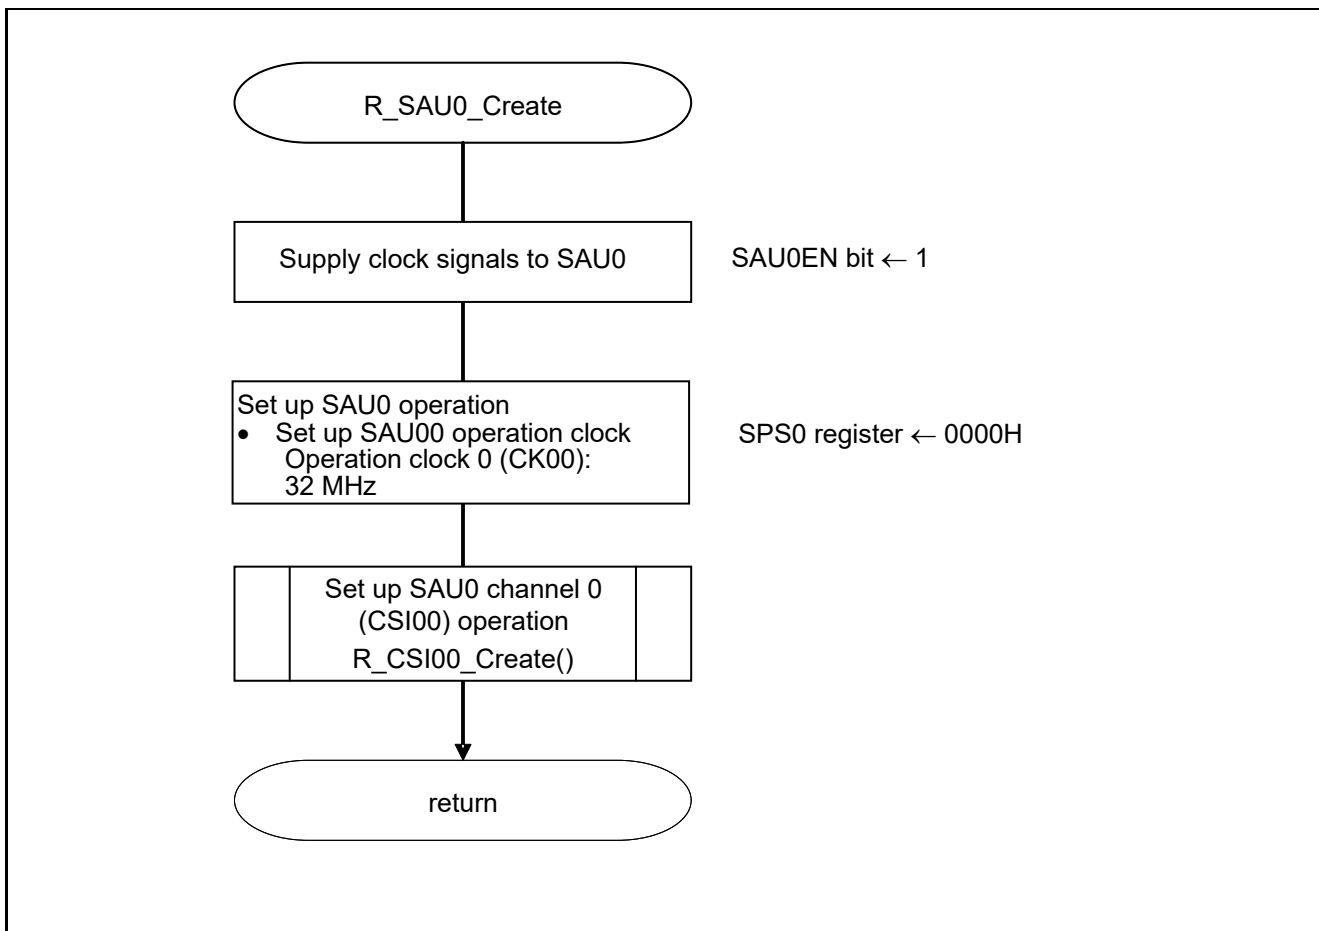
R_SAU0_Create

Supply clock signals to SAU0

SAU0EN bit ← 1

Set up SAU0 operation
• Set up SAU00 operation clock
Operation clock 0 (CK00):
32 MHz

SPS0 register ← 0000H

Set up SAU0 channel 0
(CSI00) operation
R_CSI00_Create()

return